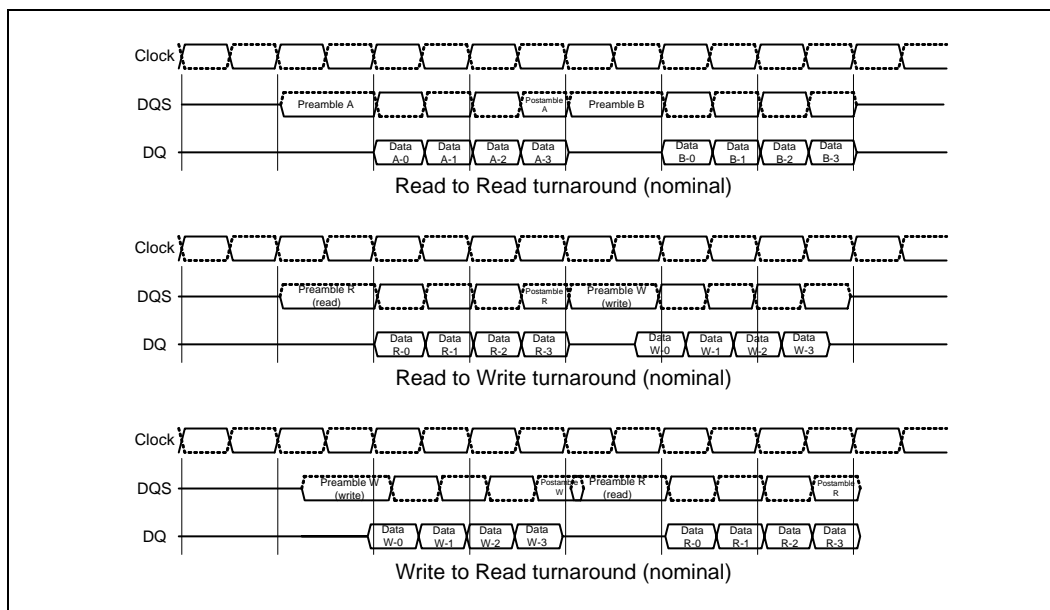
Clock

DQS

Preamble A

Postamble A

Preamble B

DQ

Data A-0

Data A-1

Data A-2

Data A-3

Data B-0

Data B-1

Data B-2

Data B-3

Read to Read turnaround (nominal)

Clock

DQS

Preamble R (read)

Postamble R

Preamble W (write)

DQ

Data R-0

Data R-1

Data R-2

Data R-3

Data W-0

Data W-1

Data W-2

Data W-3

Read to Write turnaround (nominal)

Clock

DQS

Preamble W (write)

Postamble W

Preamble R (read)

Postamble R

DQ

Data W-0

Data W-1

Data W-2

Data W-3

Data R-0

Data R-1

Data R-2

Data R-3

Write to Read turnaround (nominal)